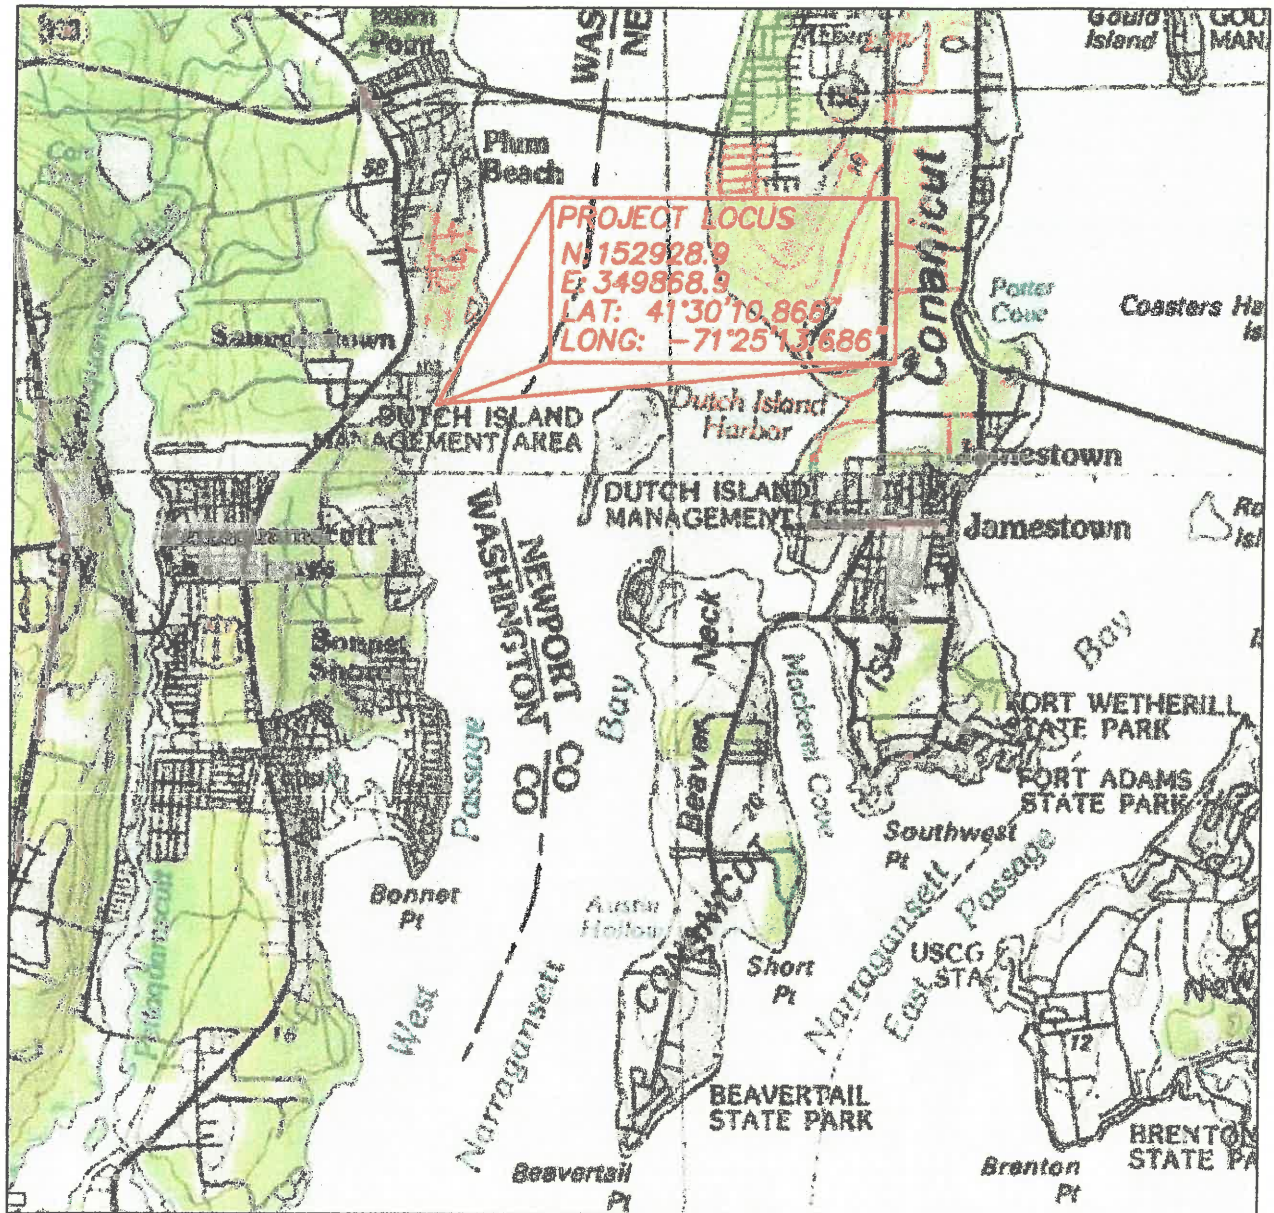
Plum Point

WAS NE

Gould Island

GOU MAN

Plum Beach

58

138

Conanicut

PROJECT LOCUS
N: 152928.9
E: 349868.9
LAT: 41°30'10.866"
LONG: −71°25'13.686"

Potter Cove

Coasters Ha Is

Saunderstown

DUTCH ISLAND MANAGEMENT AREA

Dutch Island Harbor

Jamestown

DUTCH ISLAND MANAGEMENT

Jamestown

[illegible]

Bonnet Shores

WASHINGTON CO

NEWPORT CO

Bay

Neck

Mackerel Cove

Bay

FORT WETHERILL STATE PARK

FORT ADAMS STATE PARK

Passage

Beaver

Southwest Pt

Bonnet Pt

West

Narragansett

Austin Hollow

Short Pt

Narragansett

East Passage

USCG STA

Pettaquamscutt

Conanicut

72

BEAVERTAIL STATE PARK

BRENTON STATE PA

Beavertail Pt

Brenton Pt